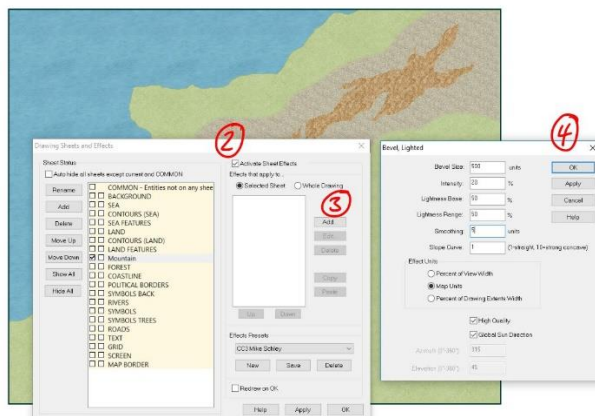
Drawing Sheets and Effects

Sheet Status

Auto hide all sheets except current and COMMON

Rename
Add
Delete
Move Up
Move Down
Show All
Hide All

COMMON - Entities not on any shee
BACKGROUND
SEA
CONTOURS (SEA)
SEA FEATURES
LAND
CONTOURS (LAND)
LAND FEATURES
Mountain
FOREST
COASTLINE
POLITICAL BORDERS
SYMBOLS BACK
RIVERS
SYMBOLS
SYMBOLS TREES
ROADS
TEXT
GRID
SCREEN
MAP BORDER

2

Activate Sheet Effects

Effects that apply to...
Selected Sheet
Whole Drawing

3

Add
Edit
Delete
Copy
Paste
Up
Down

Effects Presets
CC3 Mike Schley
New
Save
Delete

Redraw on OK

Help
Apply
OK

Bevel, Lighted

4

Bevel Size: 500 units
Intensity: 20 %
Lightness Base: 50 %
Lightness Range: 50 %
Smoothing: 5 units
Slope Curve: 1 (1=straight, 10=strong concave)

OK
Apply
Cancel
Help

Effect Units
Percent of View Width
Map Units
Percent of Drawing Extents Width

High Quality
Global Sun Direction

Azimuth (0°-360°): 335
Elevation (0°-90°): 45